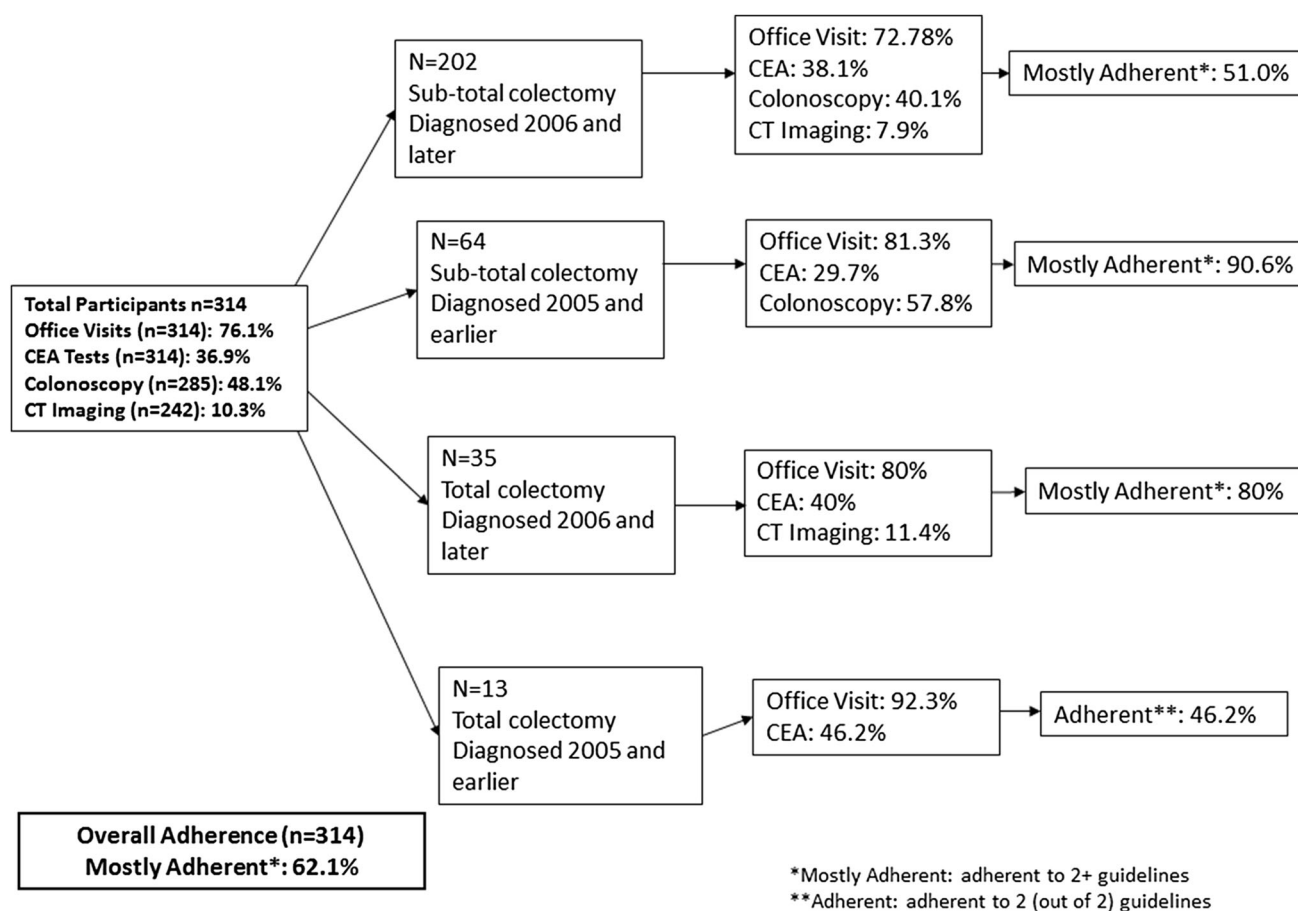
Total Participants n=314
Office Visits (n=314): 76.1%
CEA Tests (n=314): 36.9%
Colonoscopy (n=285): 48.1%
CT Imaging (n=242): 10.3%

N=202
Sub-total colectomy
Diagnosed 2006 and later

Office Visit: 72.78%
CEA: 38.1%
Colonoscopy: 40.1%
CT Imaging: 7.9%

Mostly Adherent*: 51.0%

N=64
Sub-total colectomy
Diagnosed 2005 and earlier

Office Visit: 81.3%
CEA: 29.7%
Colonoscopy: 57.8%

Mostly Adherent*: 90.6%

N=35
Total colectomy
Diagnosed 2006 and later

Office Visit: 80%
CEA: 40%
CT Imaging: 11.4%

Mostly Adherent*: 80%

N=13
Total colectomy
Diagnosed 2005 and earlier

Office Visit: 92.3%
CEA: 46.2%

Adherent**: 46.2%

Overall Adherence (n=314)
Mostly Adherent*: 62.1%

*Mostly Adherent: adherent to 2+ guidelines
**Adherent: adherent to 2 (out of 2) guidelines